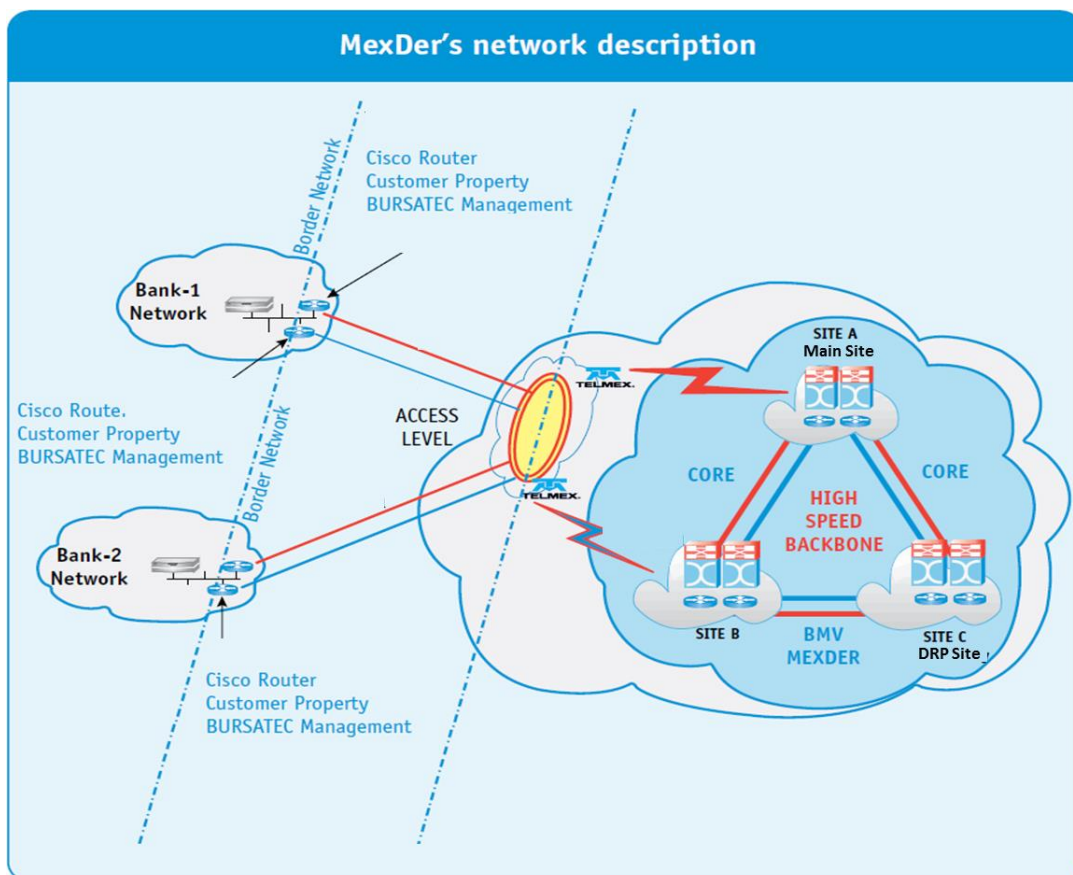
MexDer's network description

Border Network

Cisco Router
Customer Property
BURSATEC Management

Bank-1
Network

Cisco Route.
Customer Property
BURSATEC Management

Border Network

ACCESS
LEVEL

TELMEX.

TELMEX.

SITE A
Main Site

CORE

CORE

HIGH
SPEED
BACKBONE

Bank-2
Network

SITE B

BMV
MEXDER

SITE C
DRP Site

Cisco Router
Customer Property
BURSATEC Management